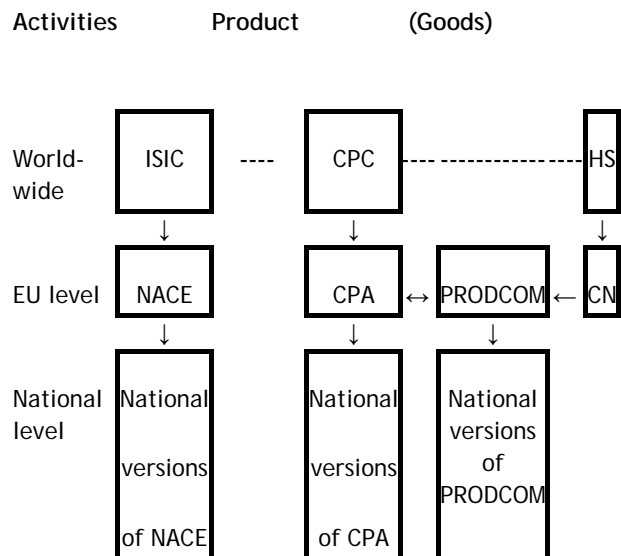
Activities Product (Goods)

Worldwide

ISIC

----

CPC

----------------

HS

↓

↓

↓

EU level

NACE

CPA

↔

PRODCOM

←

CN

↓

↓

↓

National level

National versions of NACE

National versions of CPA

National versions of PRODCOM